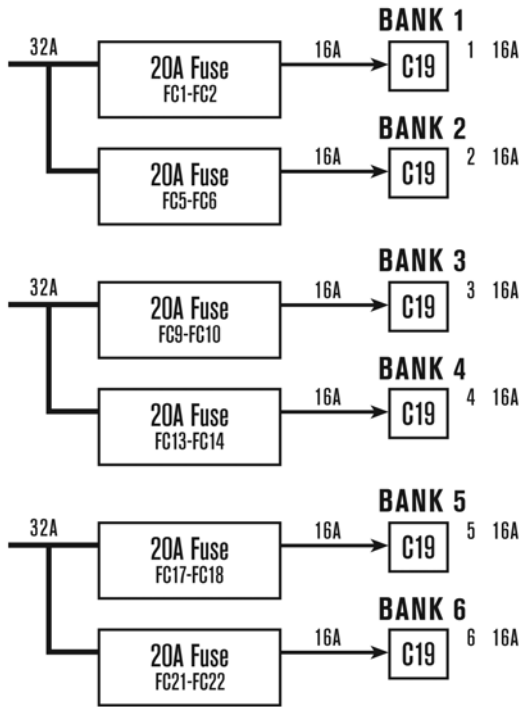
BANK 1
32A
20A Fuse
FC1-FC2
16A
C19
1 16A

BANK 2
20A Fuse
FC5-FC6
16A
C19
2 16A

BANK 3
32A
20A Fuse
FC9-FC10
16A
C19
3 16A

BANK 4
20A Fuse
FC13-FC14
16A
C19
4 16A

BANK 5
32A
20A Fuse
FC17-FC18
16A
C19
5 16A

BANK 6
20A Fuse
FC21-FC22
16A
C19
6 16A